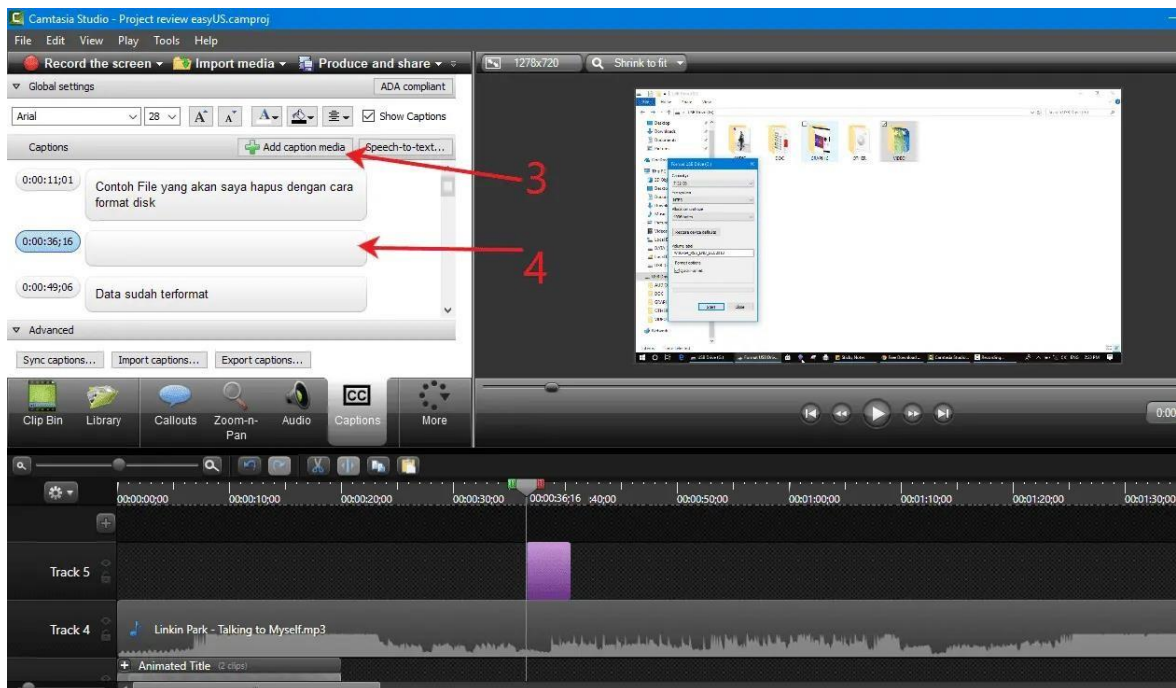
Camtasia Studio - Project review easyUS.camproj
File Edit View Play Tools Help
Record the screen ▾ Import media ▾ Produce and share ▾
1278x720 Shrink to fit
Global settings
ADA compliant
Arial 28
Show Captions
Captions
Add caption media
Speech-to-text...
0:00:11;01
Contoh File yang akan saya hapus dengan cara format disk
0:00:36;16
0:00:49;06
Data sudah terformat
3
4
Advanced
Sync captions... Import captions... Export captions...
Clip Bin Library Callouts Zoom-n-Pan Audio Captions More
0:00
00:00:00;00 00:00:10;00 00:00:20;00 00:00:30;00 00:00:36;16 :40;00 00:00:50;00 00:01:00;00 00:01:10;00 00:01:20;00 00:01:30;00
Track 5
Track 4
Linkin Park - Talking to Myself.mp3
Animated Title (2 clips)